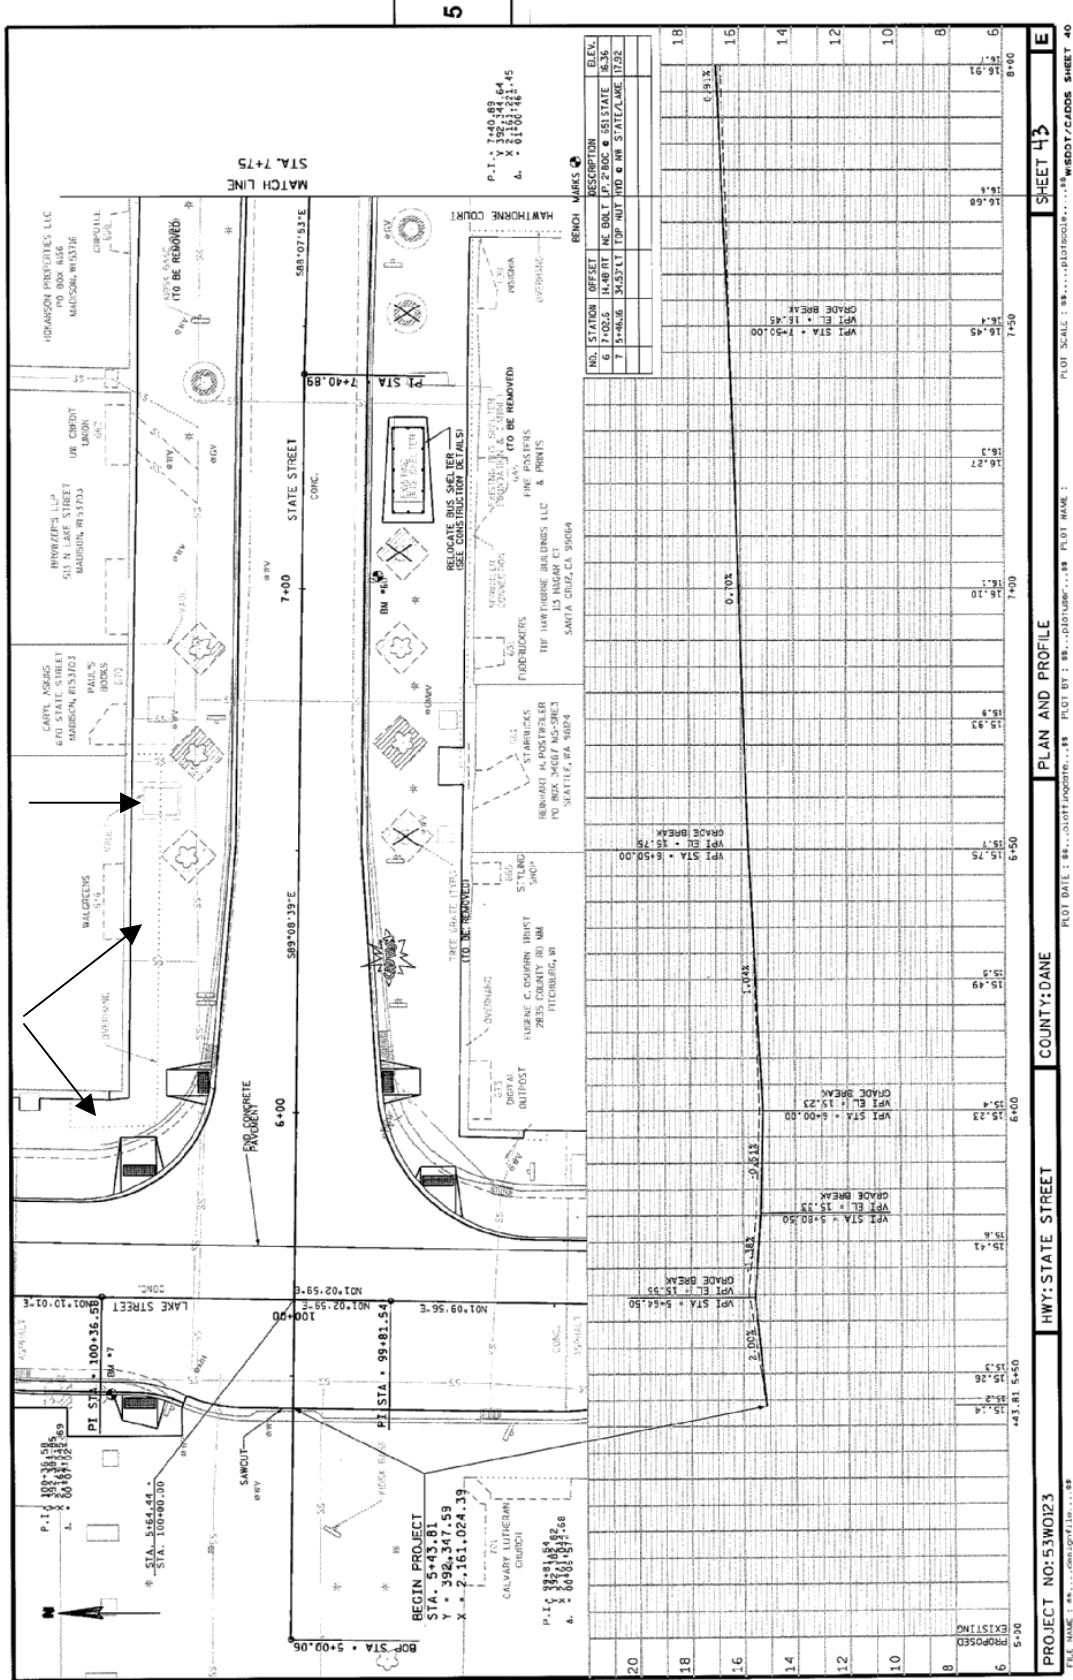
5

MATCH LINE
STA. 7+75

HOKANSON PROPERTIES LLC
PO BOX 8656
MADISON, WI 53708

KIOSK BASE
(TO BE REMOVED)

BRAVAZER'S LLP
515 N LAKE STREET
MADISON, WI 53703

UW CREDIT UNION

CARYL ASKINS
670 STATE STREET
MADISON, WI 53703

PAUL'S BOOKS
670

WALGREENS

STATE STREET
CONC.
7+00
6+00
S89°08'39"E
S88°07'53"E
PI STA = 7+40.89

END CONCRETE PAVEMENT

BM #

RELOCATE BUS SHELTER
(SEE CONSTRUCTION DETAILS)

(TO BE REMOVED)

FINE POSTERS & PRINTS

THE HAWTHORNE BUILDINGS LLC
15 HAGAR CT
SANTA CRUZ, CA 95064

FUDDRUCKERS

STARBUCKS

REINHARD H. POSTWEILER
PO BOX 34067 MS-SRE3
SEATTLE, WA 98124

STLND SHOP

TREE GRATE (TYP.)
(TO BE REMOVED)

EUGENE C. OSHMAN TRUST
2835 COUNTY RD MM
FITCHBURG, WI

DIGITAL OUTPOST

HAWTHORNE COURT

P.I. = 7+40.89
Y = 392,344.64
X = 2,161,221.45
Δ = 01°00'46"

BENCH MARKS

| NO. | STATION | OFFSET | DESCRIPTION | ELEV. |
|---|---|---|---|---|
| 6 | 7+02.6 | 14.48 RT | NE BOLT LP. 2'BOC @ 661 STATE | 16.36 |
| 7 | 5+46.6 | 34.53 LT | TOP NUT HYD @ NW STATE/LAKE | 17.92 |

LAKE STREET
N01°01'01"E
N01°02'59"E
N01°09'56"E
PI STA = 100+36.58
BM #7
PI STA = 99+81.54
100+00

P.I. = 100+36.58
Δ = 00°07'02"

STA. 5+64.44 =
STA. 100+00.00

SAWCUT

BEGIN PROJECT
STA. 5+43.81
Y = 392,347.59
X = 2,161,024.39

BOP STA = 5+00.06

CALVARY LUTHERAN CHURCH

P.I. = 99+81.54
Δ = 00°06'57"

VPI STA = 7+50.00
VPI EL = 16.45
GRADE BREAK

VPI STA = 6+50.00
VPI EL = 15.75
GRADE BREAK

VPI STA = 6+00.00
GRADE BREAK

VPI STA = 5+80.50
VPI EL = 15.33
GRADE BREAK

VPI STA = 5+64.50
VPI EL = 15.55
GRADE BREAK

0.91%
0.70%
1.04%
-0.51%
1.38%
2.00%

20
18
16
14
12
10
8
6

EXISTING
PROPOSED
5+00
+43.81
15.14
15.26
15.3
15.41
15.6
15.23
15.4
15.49
15.5
15.75
15.7
15.93
15.9
16.10
16.1
16.27
16.3
16.45
16.4
16.68
16.6
16.91
16.7
5+50
6+00
6+50
7+00
7+50
8+00

PROJECT NO: 53W0123
HWY: STATE STREET
COUNTY: DANE
PLAN AND PROFILE
SHEET 43
E

FILE NAME : $$....designfile....$$
PLOT DATE : $$....plotdate....$$
PLOT BY : $$....plotuser....$$
PLOT NAME :
PLOT SCALE : $$....plotscale....$$
WISDOT/CADDS SHEET 40